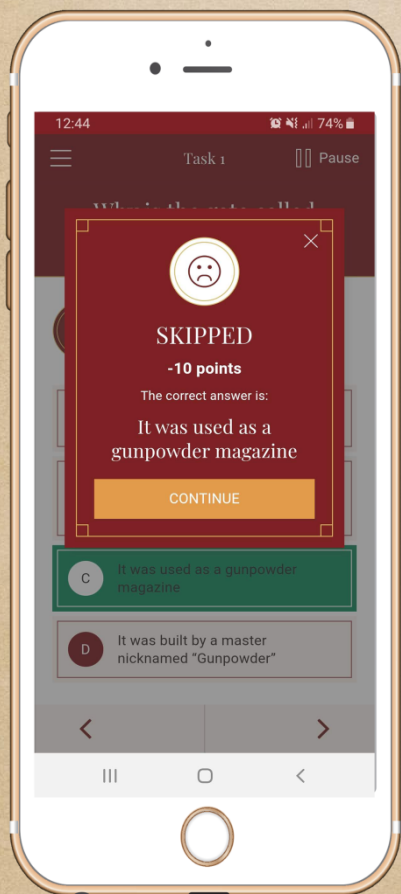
12:44

74%

Task 1

Pause

Why is the gate called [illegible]

SKIPPED

-10 points

The correct answer is:

It was used as a gunpowder magazine

CONTINUE

C

It was used as a gunpowder magazine

D

It was built by a master nicknamed "Gunpowder"